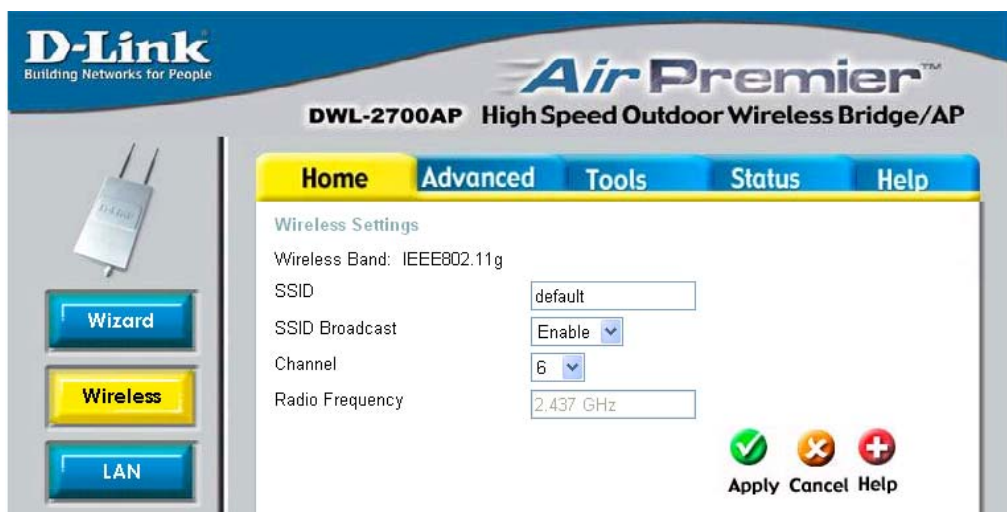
D-Link
Building Networks for People

AirPremier™

DWL-2700AP High Speed Outdoor Wireless Bridge/AP

Home Advanced Tools Status Help

Wizard

Wireless

LAN

Wireless Settings

Wireless Band: IEEE802.11g

SSID default

SSID Broadcast Enable

Channel 6

Radio Frequency 2.437 GHz

Apply Cancel Help